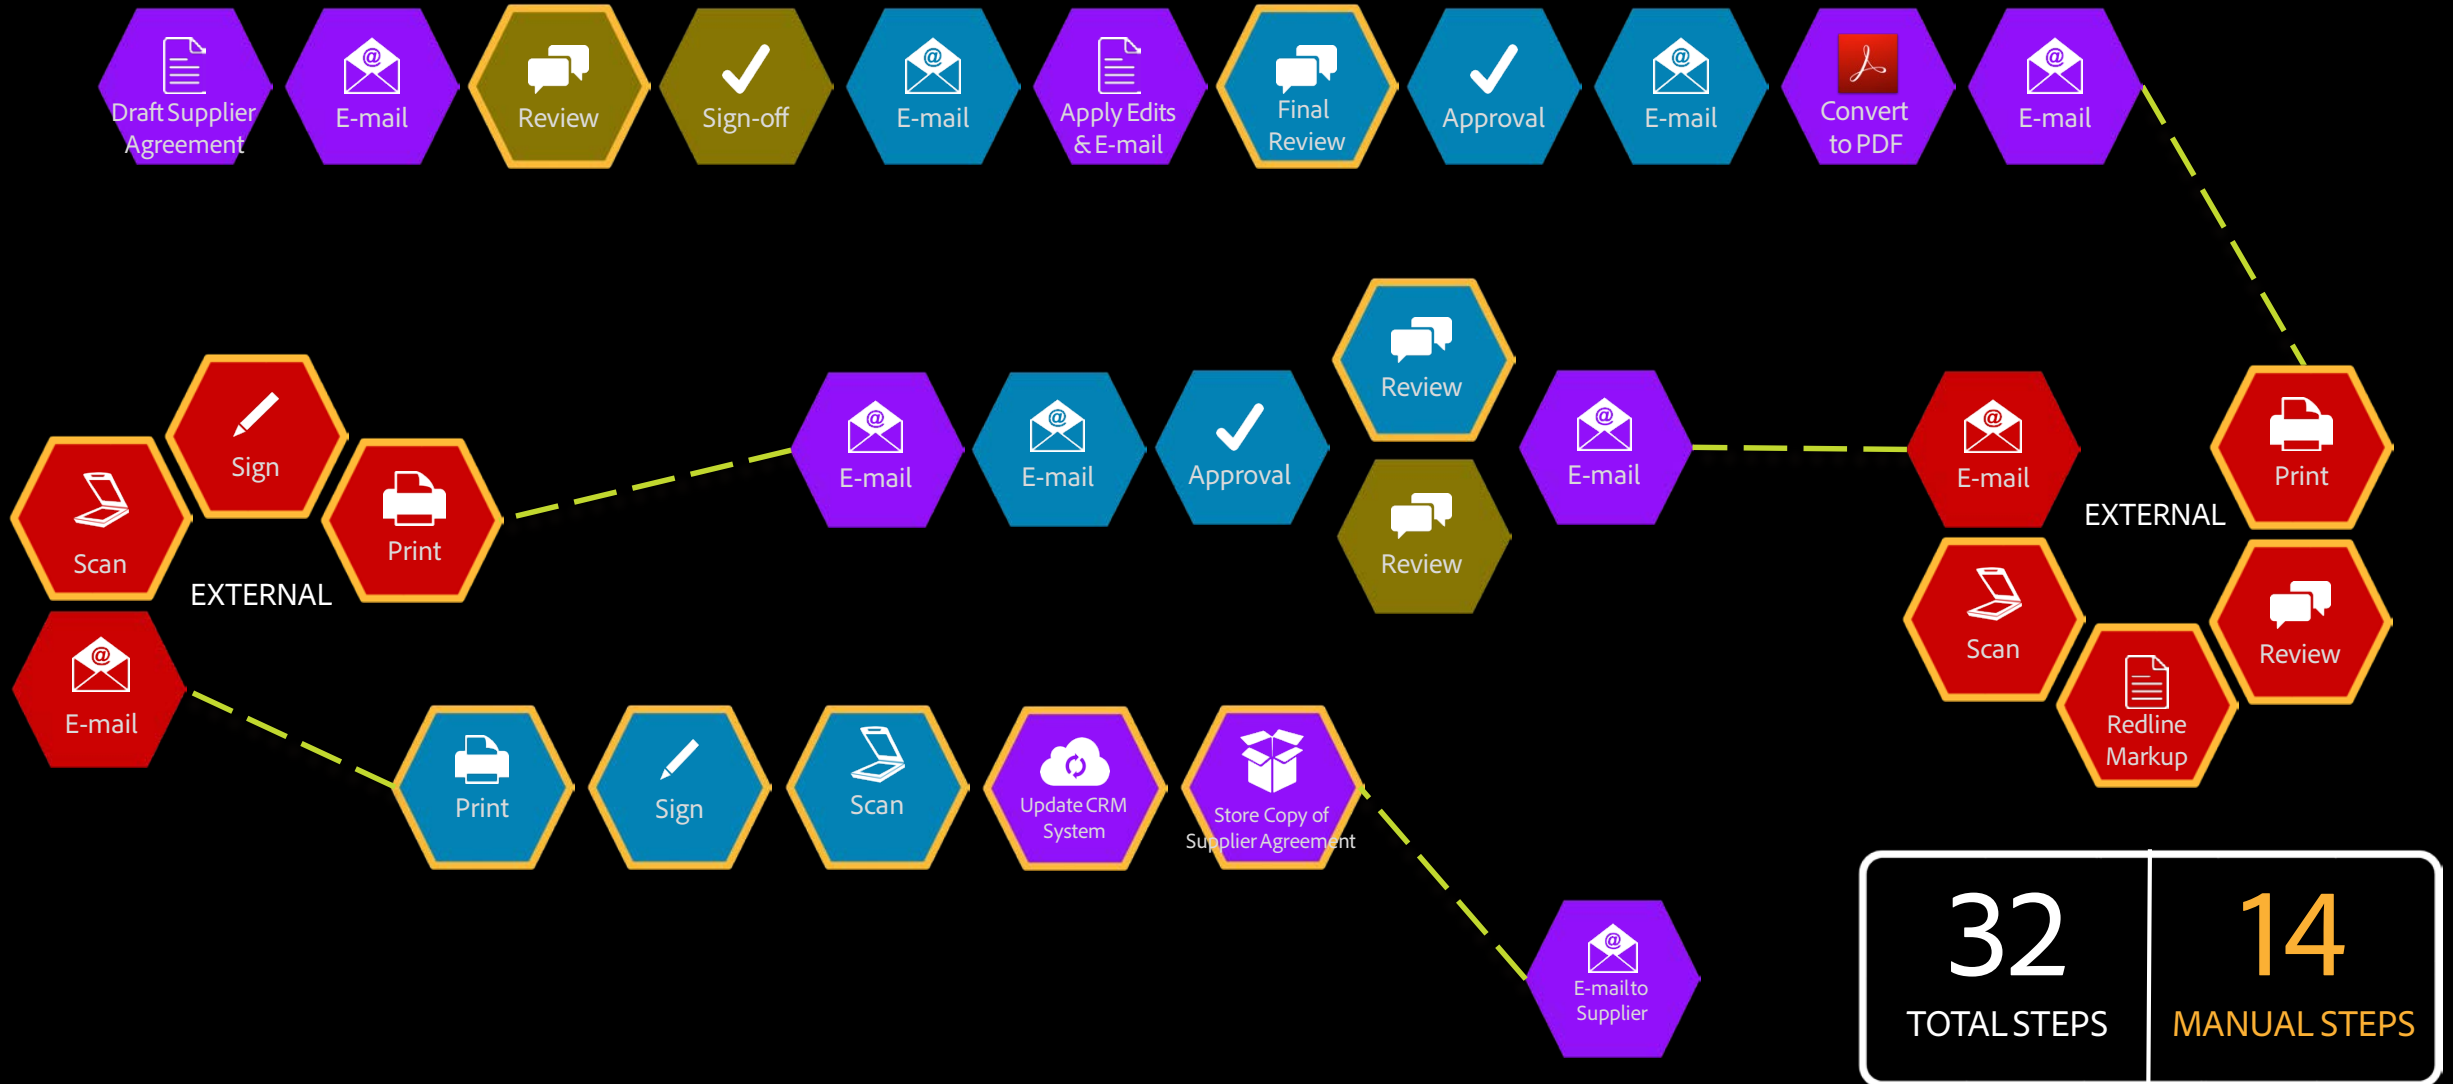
Draft Supplier Agreement
E-mail
Review
Sign-off
E-mail
Apply Edits & E-mail
Final Review
Approval
E-mail
Convert to PDF
E-mail

Review
Sign
Scan
Print
EXTERNAL
E-mail
E-mail
Approval
E-mail
Review
E-mail
Print
EXTERNAL

E-mail
Scan
Review
Redline Markup

Print
Sign
Scan
Update CRM System
Store Copy of Supplier Agreement
E-mail to Supplier

| 32 | 14 |
|---|---|
| TOTAL STEPS | MANUAL STEPS |